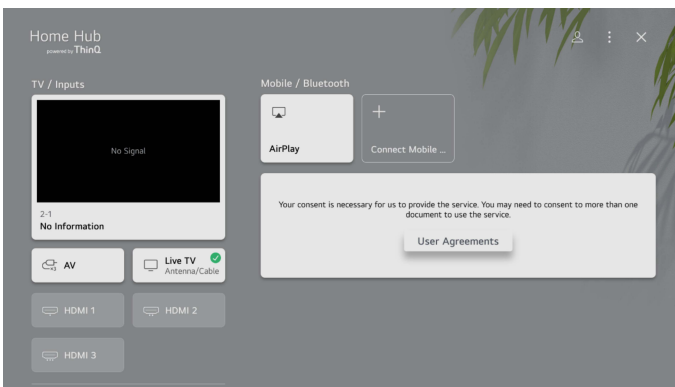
Home Hub
powered by ThinQ

TV / Inputs

No Signal

2-1
No Information

AV

Live TV
Antenna/Cable

HDMI 1

HDMI 2

HDMI 3

Mobile / Bluetooth

AirPlay

+
Connect Mobile ...

Your consent is necessary for us to provide the service. You may need to consent to more than one document to use the service.

User Agreements